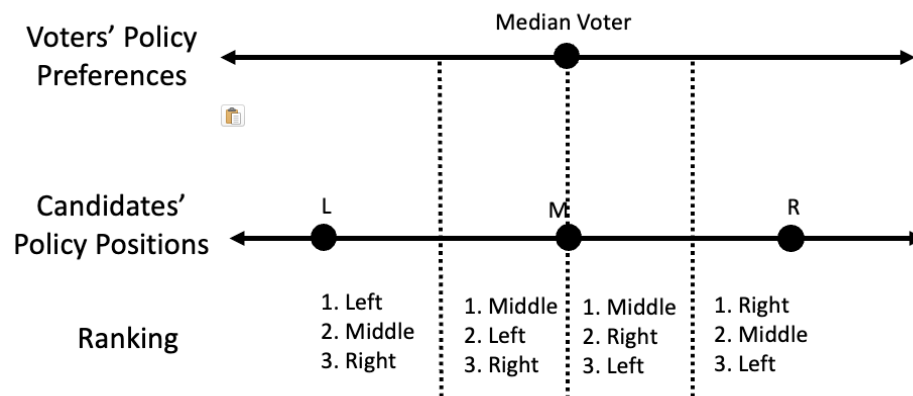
Median Voter

Voters' Policy Preferences

Candidates' Policy Positions

L

M

R

Ranking

1. Left
2. Middle
3. Right

1. Middle
2. Left
3. Right

1. Middle
2. Right
3. Left

1. Right
2. Middle
3. Left